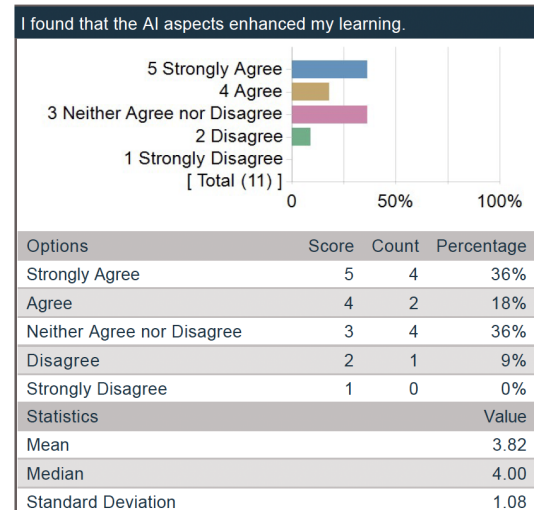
I found that the AI aspects enhanced my learning.

5 Strongly Agree
4 Agree
3 Neither Agree nor Disagree
2 Disagree
1 Strongly Disagree
[ Total (11) ]
0
50%
100%

| Options | Score | Count | Percentage |
|---|---|---|---|
| Strongly Agree | 5 | 4 | 36% |
| Agree | 4 | 2 | 18% |
| Neither Agree nor Disagree | 3 | 4 | 36% |
| Disagree | 2 | 1 | 9% |
| Strongly Disagree | 1 | 0 | 0% |

| Statistics | Value |
|---|---|
| Mean | 3.82 |
| Median | 4.00 |
| Standard Deviation | 1.08 |